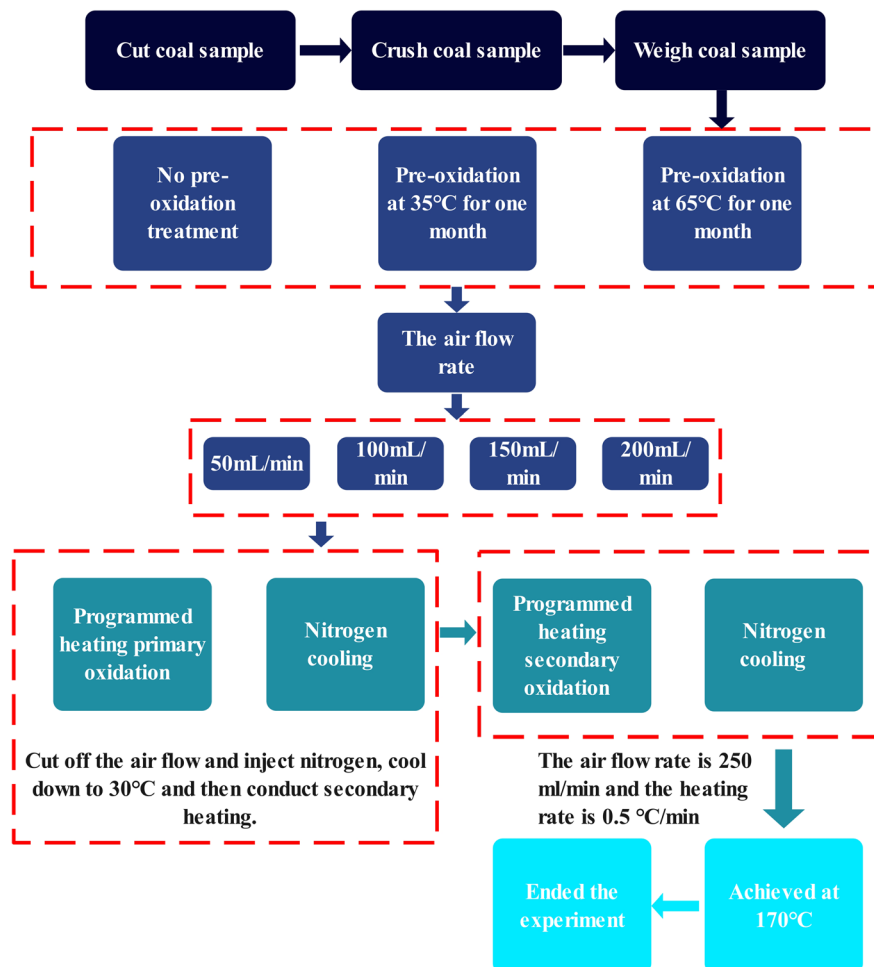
Cut coal sample

Crush coal sample

Weigh coal sample

No pre-oxidation treatment

Pre-oxidation at 35°C for one month

Pre-oxidation at 65°C for one month

The air flow rate

50mL/min

100mL/min

150mL/min

200mL/min

Programmed heating primary oxidation

Nitrogen cooling

Cut off the air flow and inject nitrogen, cool down to 30°C and then conduct secondary heating.

Programmed heating secondary oxidation

Nitrogen cooling

The air flow rate is 250 ml/min and the heating rate is 0.5 °C/min

Ended the experiment

Achieved at 170°C